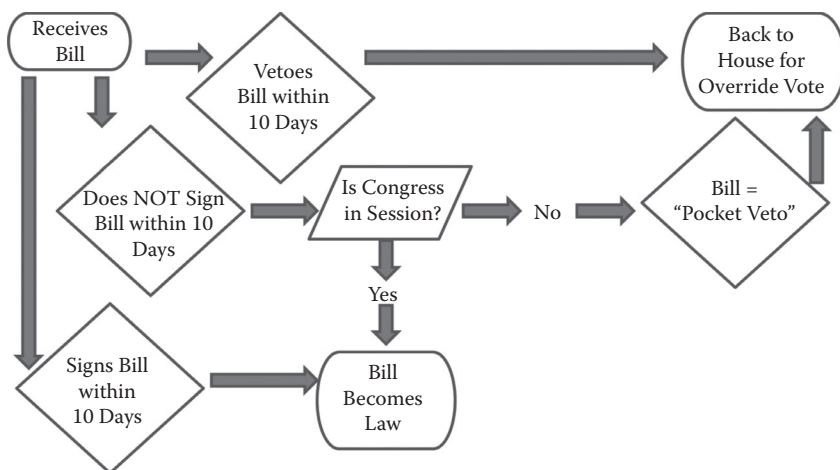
Receives Bill

Vetoes Bill within 10 Days

Back to House for Override Vote

Does NOT Sign Bill within 10 Days

Is Congress in Session?

No

Bill = "Pocket Veto"

Yes

Signs Bill within 10 Days

Bill Becomes Law